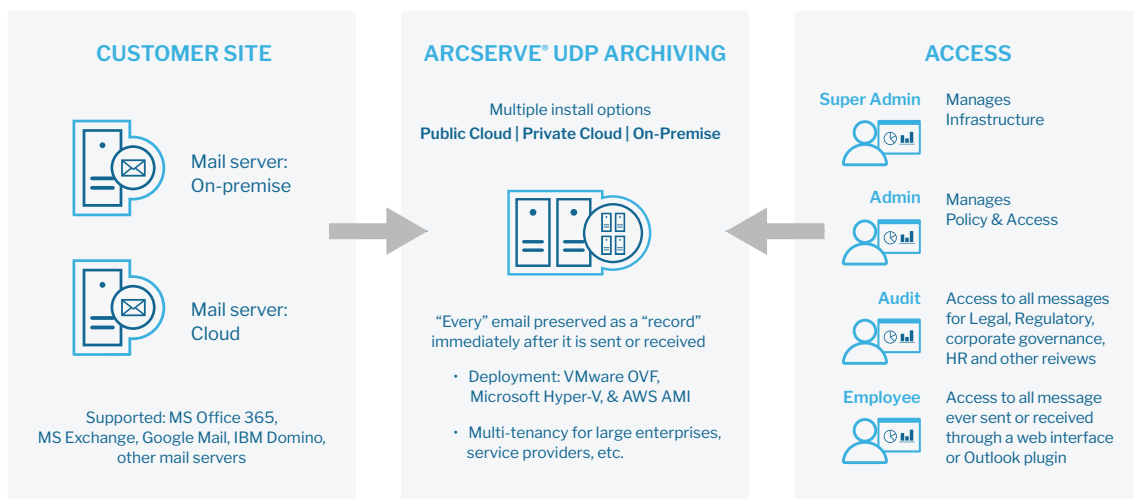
CUSTOMER SITE

Mail server: On-premise

Mail server: Cloud

Supported: MS Office 365, MS Exchange, Google Mail, IBM Domino, other mail servers

ARCSERVE® UDP ARCHIVING

Multiple install options
Public Cloud | Private Cloud | On-Premise

"Every" email preserved as a "record" immediately after it is sent or received

• Deployment: VMware OVF, Microsoft Hyper-V, & AWS AMI

• Multi-tenancy for large enterprises, service providers, etc.

ACCESS

Super Admin
Manages Infrastructure

Admin
Manages Policy & Access

Audit
Access to all messages for Legal, Regulatory, corporate governance, HR and other reivews

Employee
Access to all message ever sent or received through a web interface or Outlook plugin